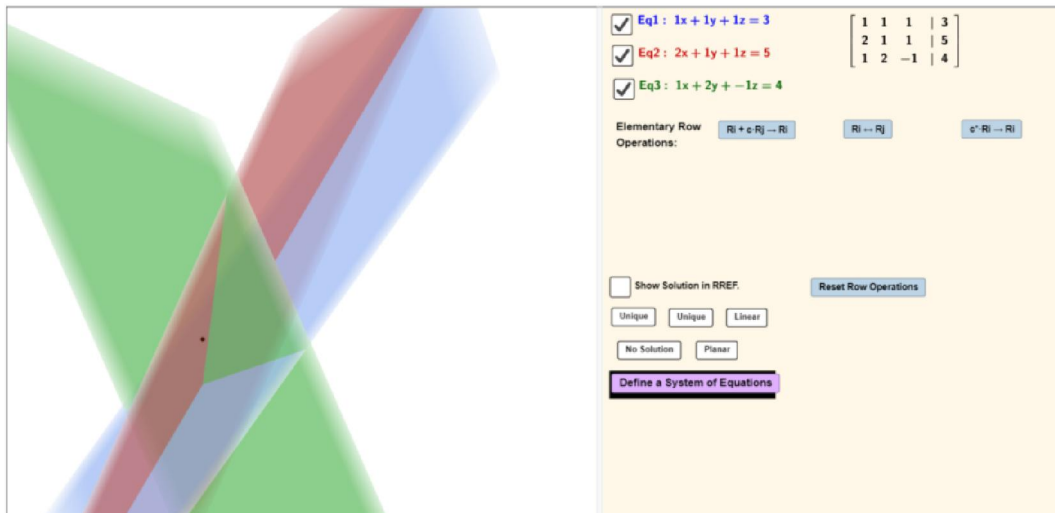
Eq1 : $1x + 1y + 1z = 3$

Eq2 : $2x + 1y + 1z = 5$

Eq3 : $1x + 2y + -1z = 4$

$\left[\begin{array}{ccc|c} 1 & 1 & 1 & 3 \\ 2 & 1 & 1 & 5 \\ 1 & 2 & -1 & 4 \end{array}\right]$

Elementary Row Operations:

Ri + c·Rj → Ri

Ri ↔ Rj

c*·Ri → Ri

Show Solution in RREF.

Reset Row Operations

Unique

Unique

Linear

No Solution

Planar

Define a System of Equations